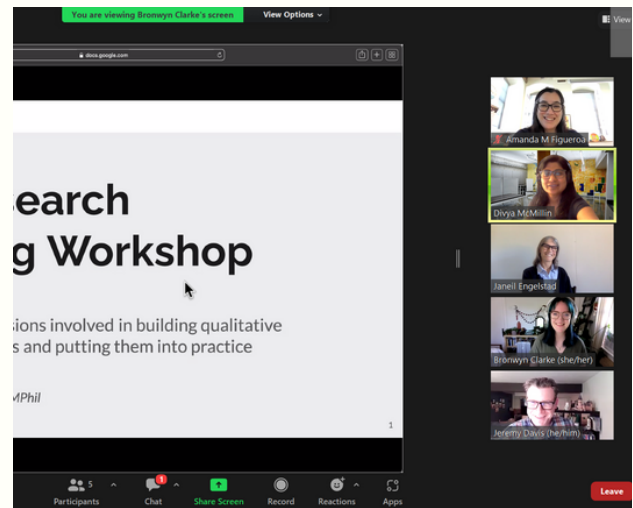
You are viewing Bronwyn Clarke's screen
View Options
View

docs.google.com

earch
g Workshop

sions involved in building qualitative
s and putting them into practice

MPhil

1

Amanda M Figueroa
Divya McMillin
Janell Engelstad
Bronwyn Clarke (she/her)
Jeremy Davis (he/him)

5
Participants
1
Chat
Share Screen
Record
Reactions
Apps
Leave